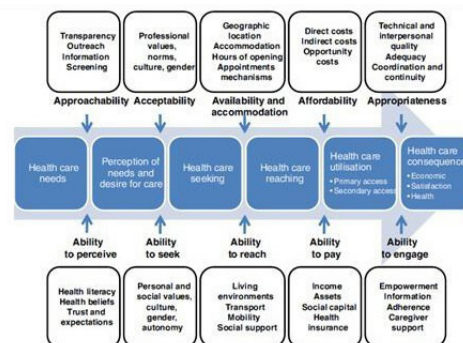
Transparency
Outreach
Information
Screening

Professional values, norms, culture, gender

Geographic location
Accommodation
Hours of opening
Appointments mechanisms

Direct costs
Indirect costs
Opportunity costs

Technical and interpersonal quality
Adequacy
Coordination and continuity

Approachability

Acceptability

Availability and accommodation

Affordability

Appropriateness

Health care needs

Perception of needs and desire for care

Health care seeking

Health care reaching

Health care utilisation
• Primary access
• Secondary access

Health care consequence
• Economic
• Satisfaction
• Health

Ability to perceive

Ability to seek

Ability to reach

Ability to pay

Ability to engage

Health literacy
Health beliefs
Trust and expectations

Personal and social values, culture, gender, autonomy

Living environments
Transport
Mobility
Social support

Income
Assets
Social capital
Health insurance

Empowerment
Information
Adherence
Caregiver support